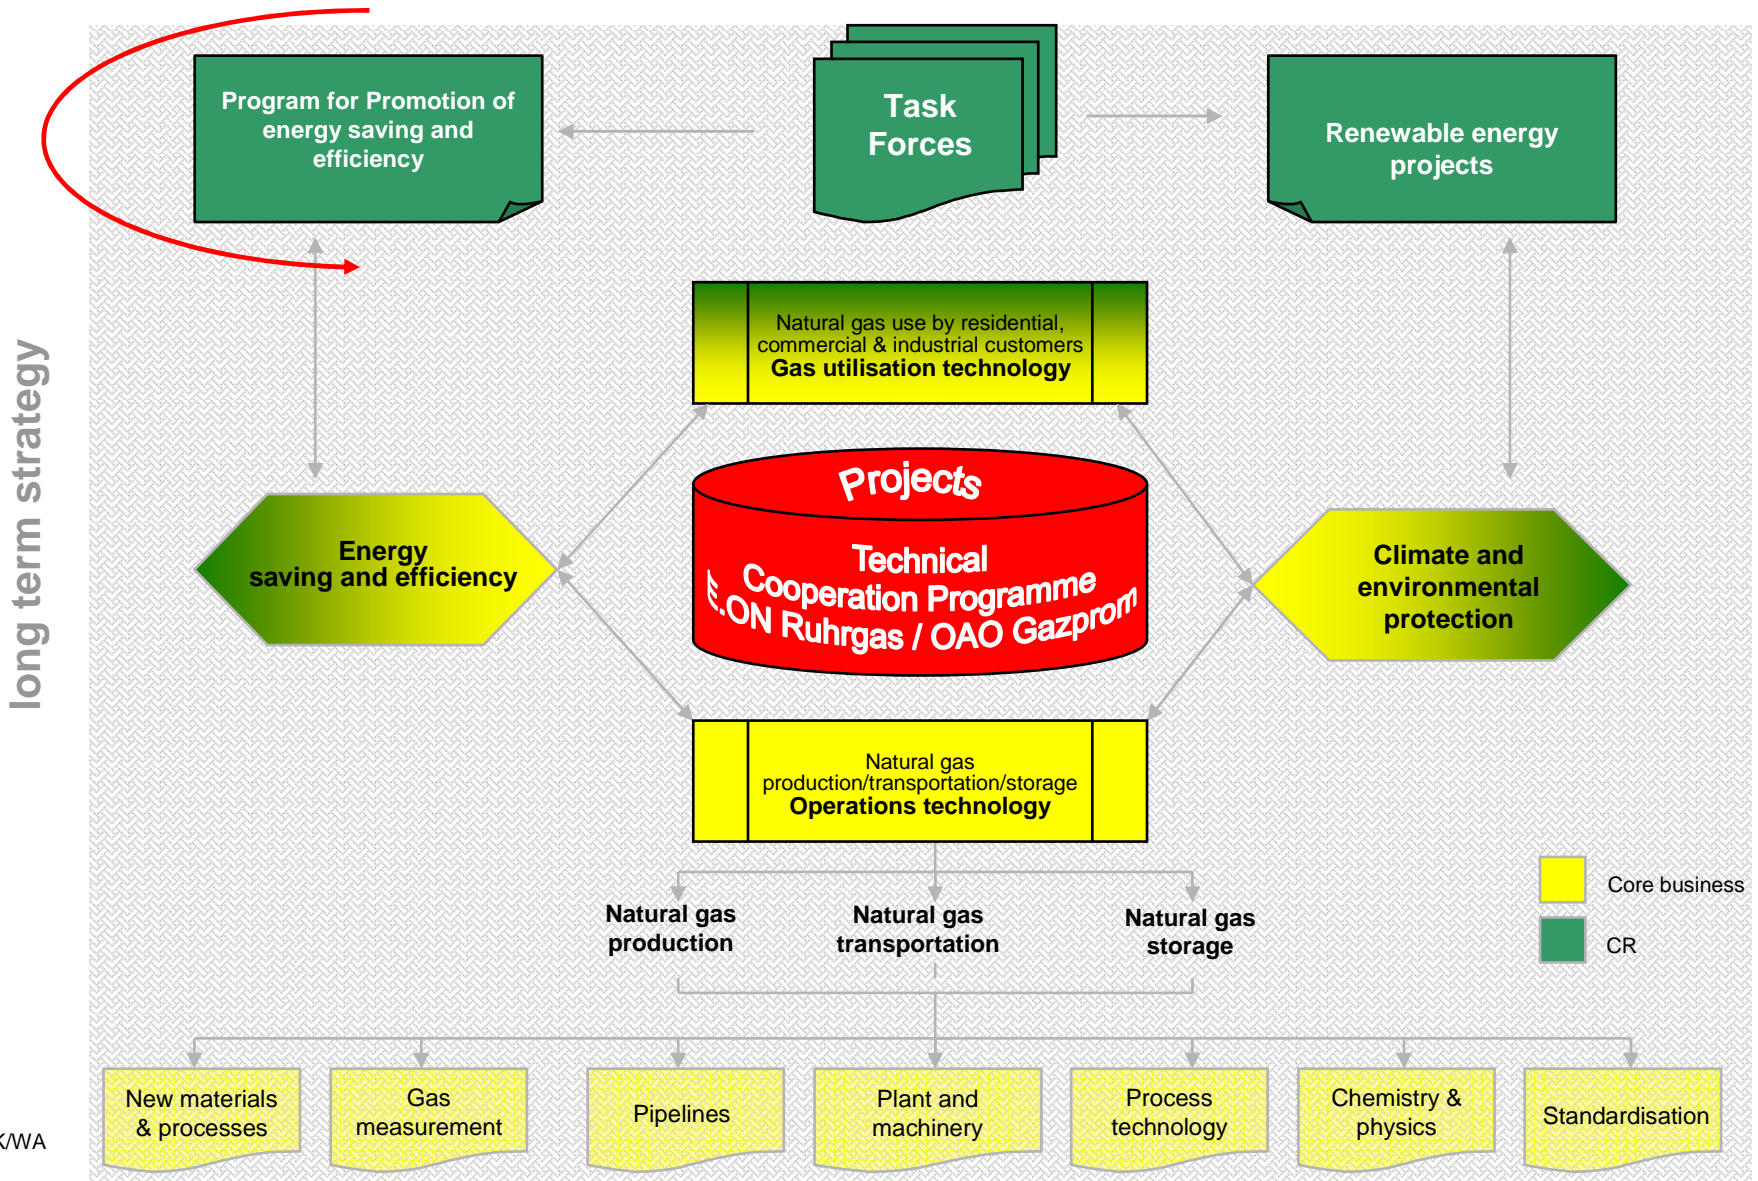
long term strategy

Program for Promotion of energy saving and efficiency

Task Forces

Renewable energy projects

Natural gas use by residential, commercial & industrial customers
Gas utilisation technology

Energy saving and efficiency

Projects

Technical Cooperation Programme
E.ON Ruhrgas / OAO Gazprom

Climate and environmental protection

Natural gas production/transportation/storage
Operations technology

Natural gas production

Natural gas transportation

Natural gas storage

Core business

CR

New materials & processes

Gas measurement

Pipelines

Plant and machinery

Process technology

Chemistry & physics

Standardisation

K/WA